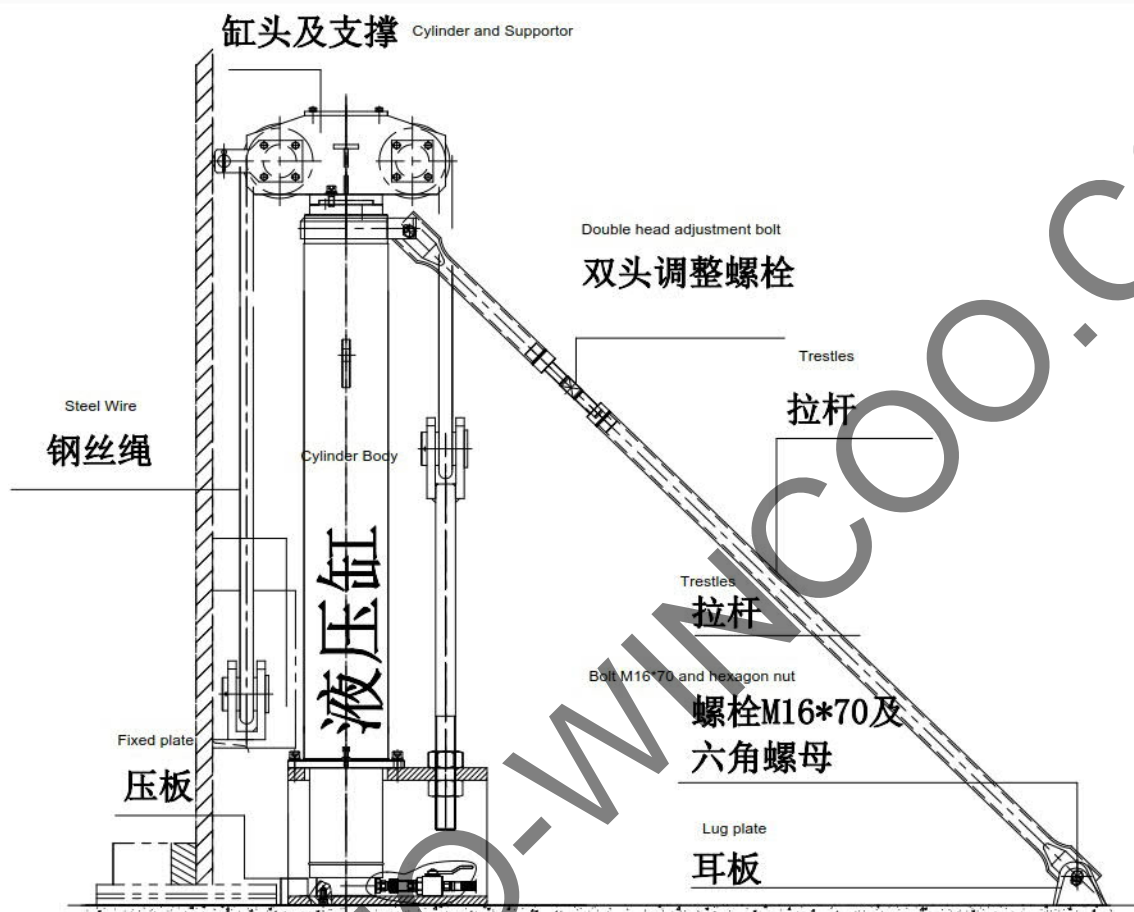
缸头及支撑 Cylinder and Supportor

Double head adjustment bolt

双头调整螺栓

Trestles

拉杆

Steel Wire

钢丝绳

Cylinder Body

液压缸

Trestles

拉杆

Bolt M16*70 and hexagon nut

螺栓M16*70及六角螺母

Fixed plate

压板

Lug plate

耳板

O-WINCOO.C